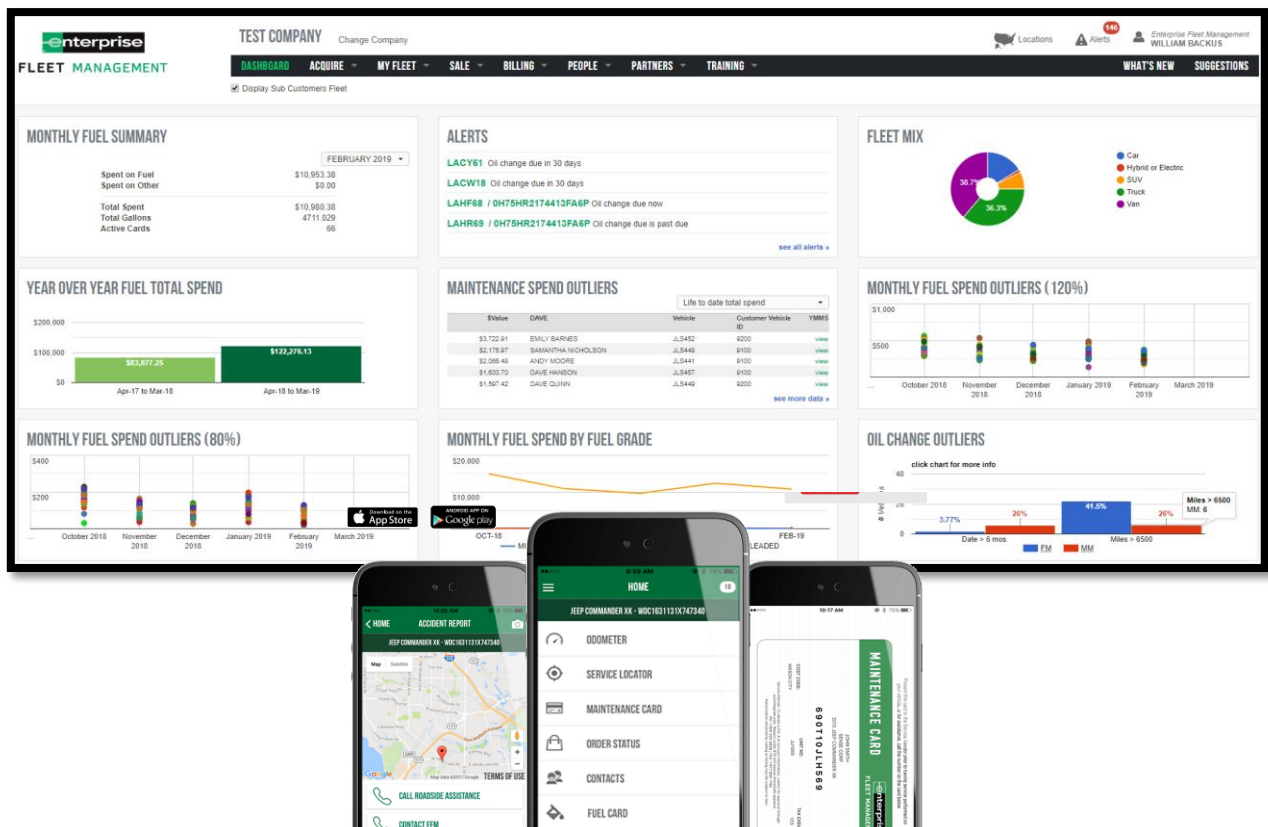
enterprise
FLEET MANAGEMENT

TEST COMPANY Change Company

Locations 146 Alerts Enterprise Fleet Management WILLIAM BACKUS

DASHBOARD ACQUIRE MY FLEET SALE BILLING PEOPLE PARTNERS TRAINING WHAT'S NEW SUGGESTIONS

Display Sub Customers Fleet

MONTHLY FUEL SUMMARY

FEBRUARY 2019

| | |
|---|---|
| Spent on Fuel | $10,953.38 |
| Spent on Other | $0.00 |
| Total Spent | $10,980.38 |
| Total Gallons | 4711.029 |
| Active Cards | 66 |

ALERTS

LACY61 Oil change due in 30 days
LACW18 Oil change due in 30 days
LAHF68 / 0H75HR2174413FA6P Oil change due now
LAHR69 / 0H75HR2174413FA6P Oil change due is past due

see all alerts »

FLEET MIX

38.7%
36.3%

Car
Hybrid or Electric
SUV
Truck
Van

YEAR OVER YEAR FUEL TOTAL SPEND

$200,000
$100,000
$0
$83,877.25
$122,276.13
Apr-17 to Mar-18
Apr-18 to Mar-19

MAINTENANCE SPEND OUTLIERS

Life to date total spend

| $Value | DAVE | Vehicle | Customer Vehicle ID | YMMS |
|---|---|---|---|---|
| $3,722.91 | EMILY BARNES | JLS452 | 9200 | view |
| $2,175.97 | SAMANTHA NICHOLSON | JLS448 | 9100 | view |
| $2,088.48 | ANDY MOORE | JLS441 | 9100 | view |
| $1,633.70 | DAVE HANSON | JLS457 | 9100 | view |
| $1,597.42 | DAVE QUINN | JLS449 | 9200 | view |

see more data »

MONTHLY FUEL SPEND OUTLIERS (120%)

$1,000
$500
October 2018
November 2018
December 2018
January 2019
February 2019
March 2019

MONTHLY FUEL SPEND OUTLIERS (80%)

$400
$200
October 2018
November 2018
December 2018
January 2019
February 2019
March 2019

MONTHLY FUEL SPEND BY FUEL GRADE

$20,000
$10,000
OCT-18
FEB-19
LEADED

Download on the App Store
ANDROID APP ON Google play

OIL CHANGE OUTLIERS

click chart for more info

40
20
0
3.77%
26%
41.5%
26%
Date > 6 mos.
Miles > 6500
Miles > 6500
MM: 6
FM
MM

10:02 AM
HOME ACCIDENT REPORT
JEEP COMMANDER XK - WDC1631131X747340
Map Satellite
Map data ©2017 Google TERMS OF USE
CALL ROADSIDE ASSISTANCE
CONTACT EFM

9:59 AM
HOME 10
JEEP COMMANDER XK - WDC1631131X747340
ODOMETER
SERVICE LOCATOR
MAINTENANCE CARD
ORDER STATUS
CONTACTS
FUEL CARD

10:17 AM
MAINTENANCE CARD
enterprise
FLEET MANAGEMENT
690TOJLH569